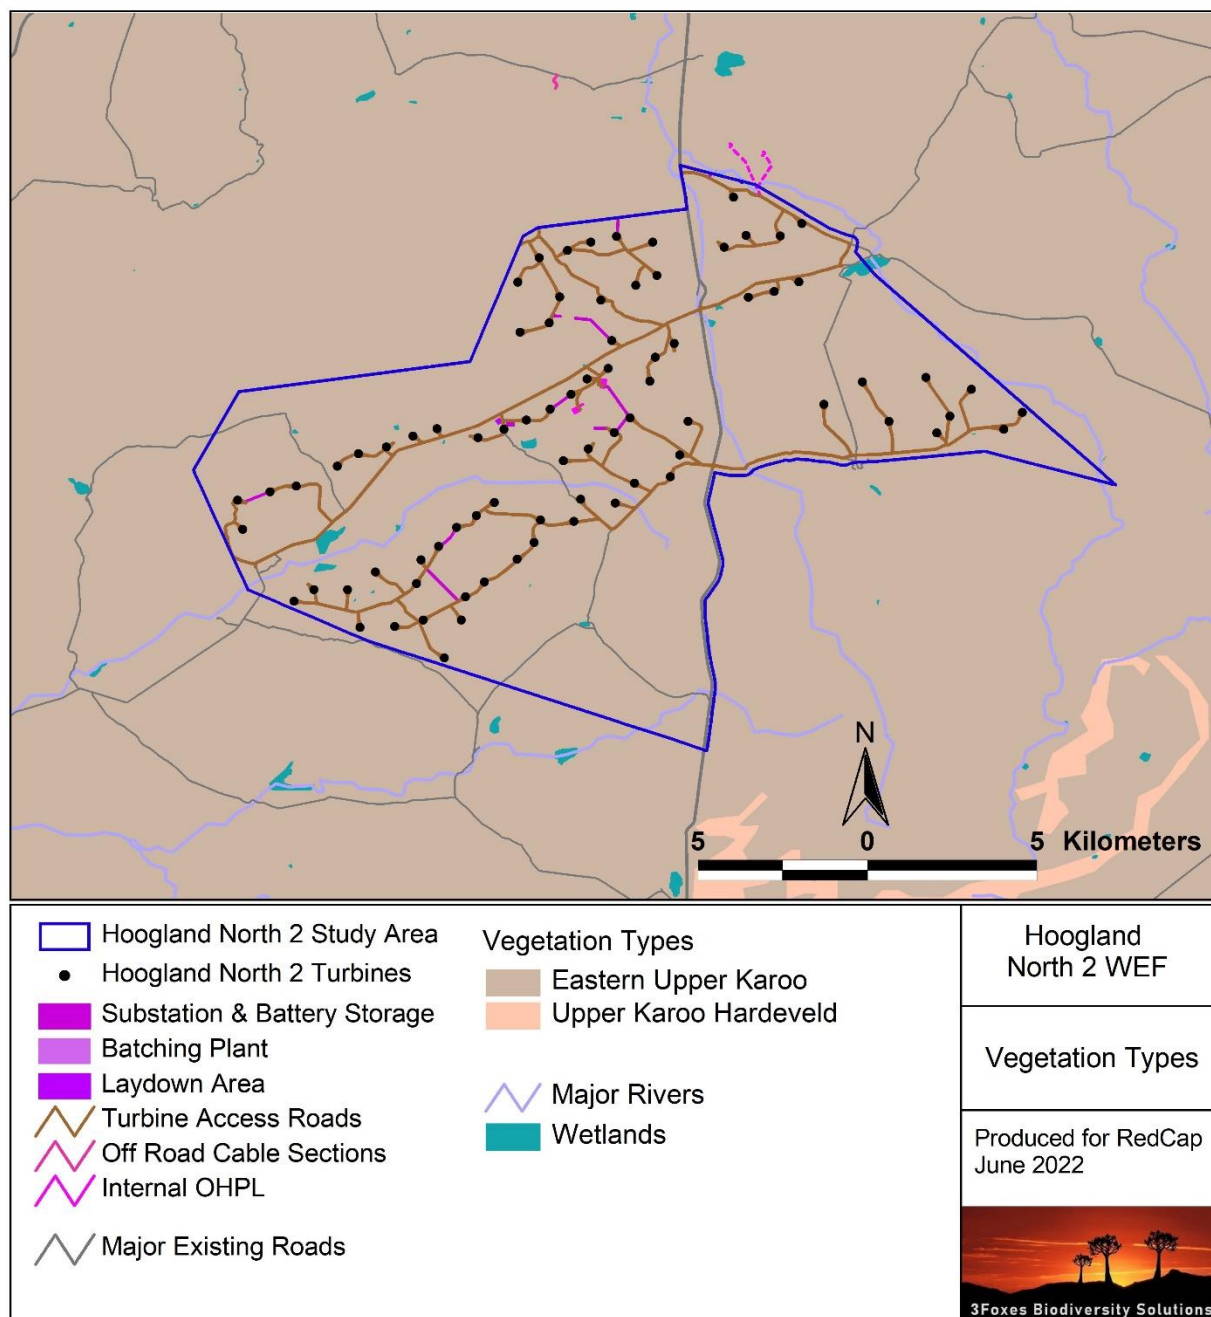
N

5 0 5 Kilometers

Hoogland North 2 Study Area
Hoogland North 2 Turbines
Substation & Battery Storage
Batching Plant
Laydown Area
Turbine Access Roads
Off Road Cable Sections
Internal OHPL
Major Existing Roads

Vegetation Types
Eastern Upper Karoo
Upper Karoo Hardeveld

Major Rivers
Wetlands

Hoogland North 2 WEF

Vegetation Types

Produced for RedCap
June 2022

3Foxes Biodiversity Solutions